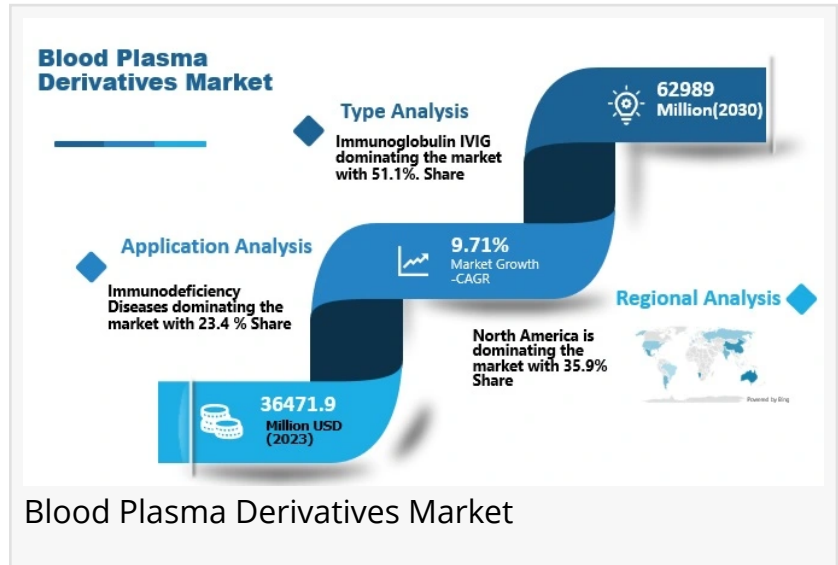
Blood Plasma Derivatives Market

Type Analysis

Immunoglobulin IVIG dominating the market with 51.1%. Share

62989 Million(2030)

Application Analysis

Immunodeficiency Diseases dominating the market with 23.4 % Share

9.71% Market Growth -CAGR

Regional Analysis

North America is dominating the market with 35.9% Share

Powered by Bing

36471.9 Million USD (2023)

Blood Plasma Derivatives Market